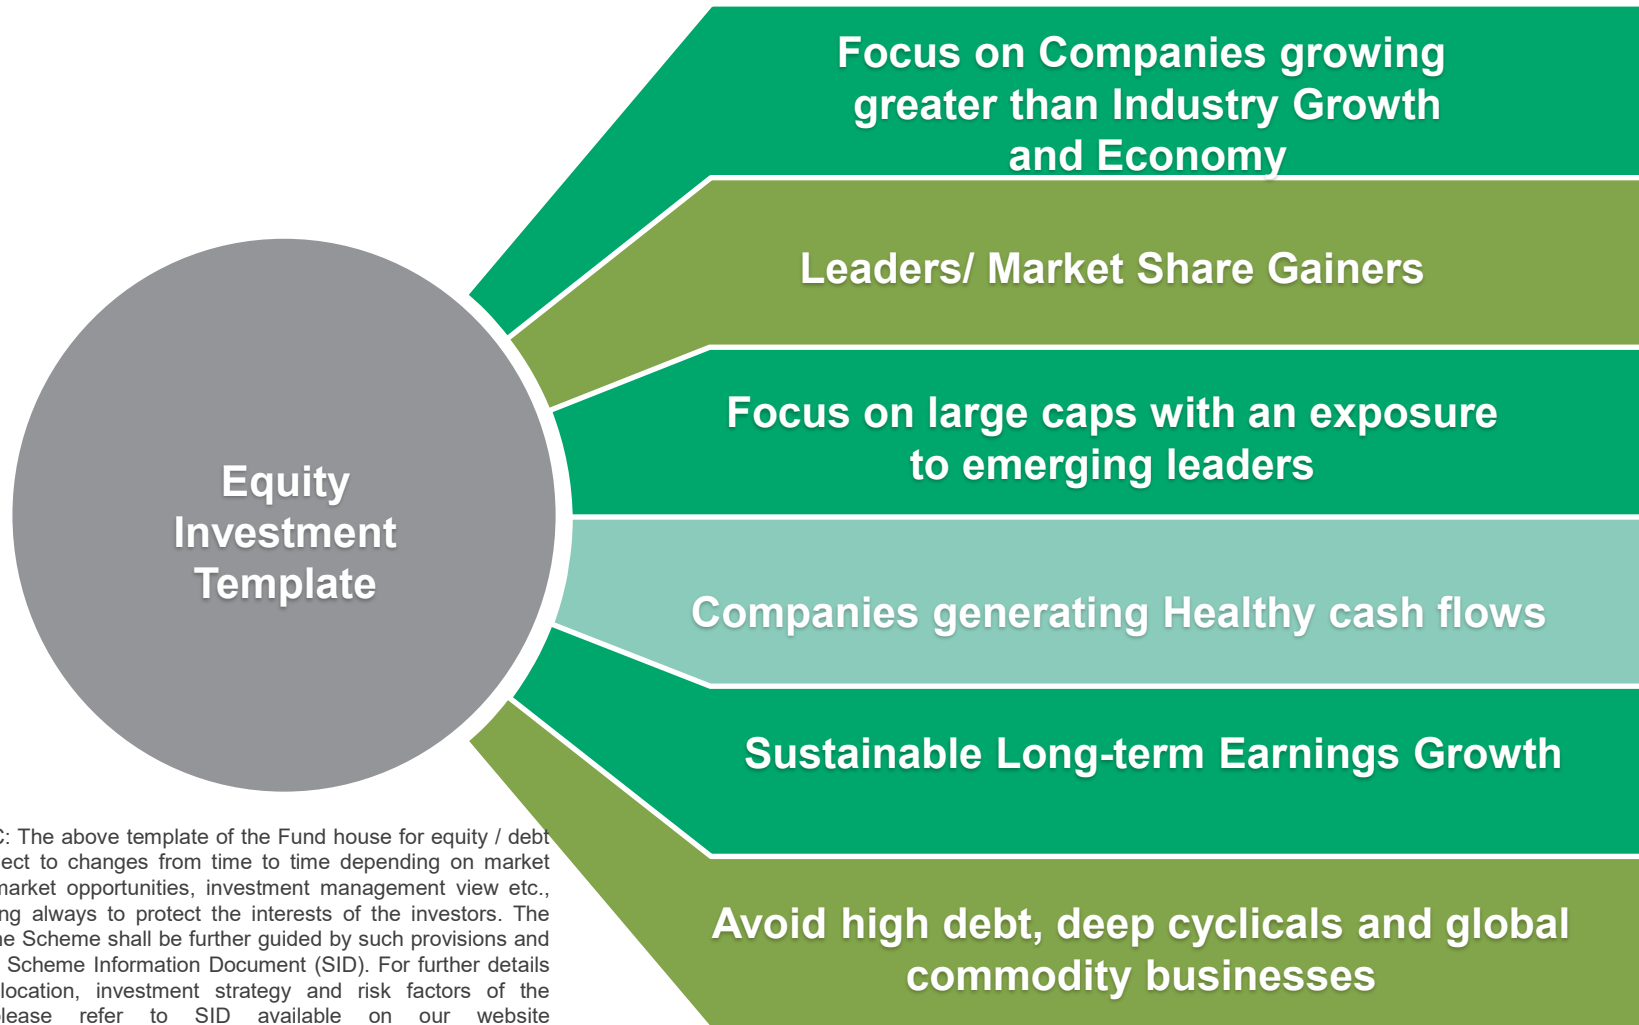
Equity Investment Template

Focus on Companies growing greater than Industry Growth and Economy

Leaders/ Market Share Gainers

Focus on large caps with an exposure to emerging leaders

Companies generating Healthy cash flows

Sustainable Long-term Earnings Growth

Avoid high debt, deep cyclicals and global commodity businesses

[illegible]C: The above template of the Fund house for equity / debt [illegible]ect to changes from time to time depending on market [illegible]arket opportunities, investment management view etc., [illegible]ng always to protect the interests of the investors. The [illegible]e Scheme shall be further guided by such provisions and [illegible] Scheme Information Document (SID). For further details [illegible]location, investment strategy and risk factors of the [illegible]lease refer to SID available on our website